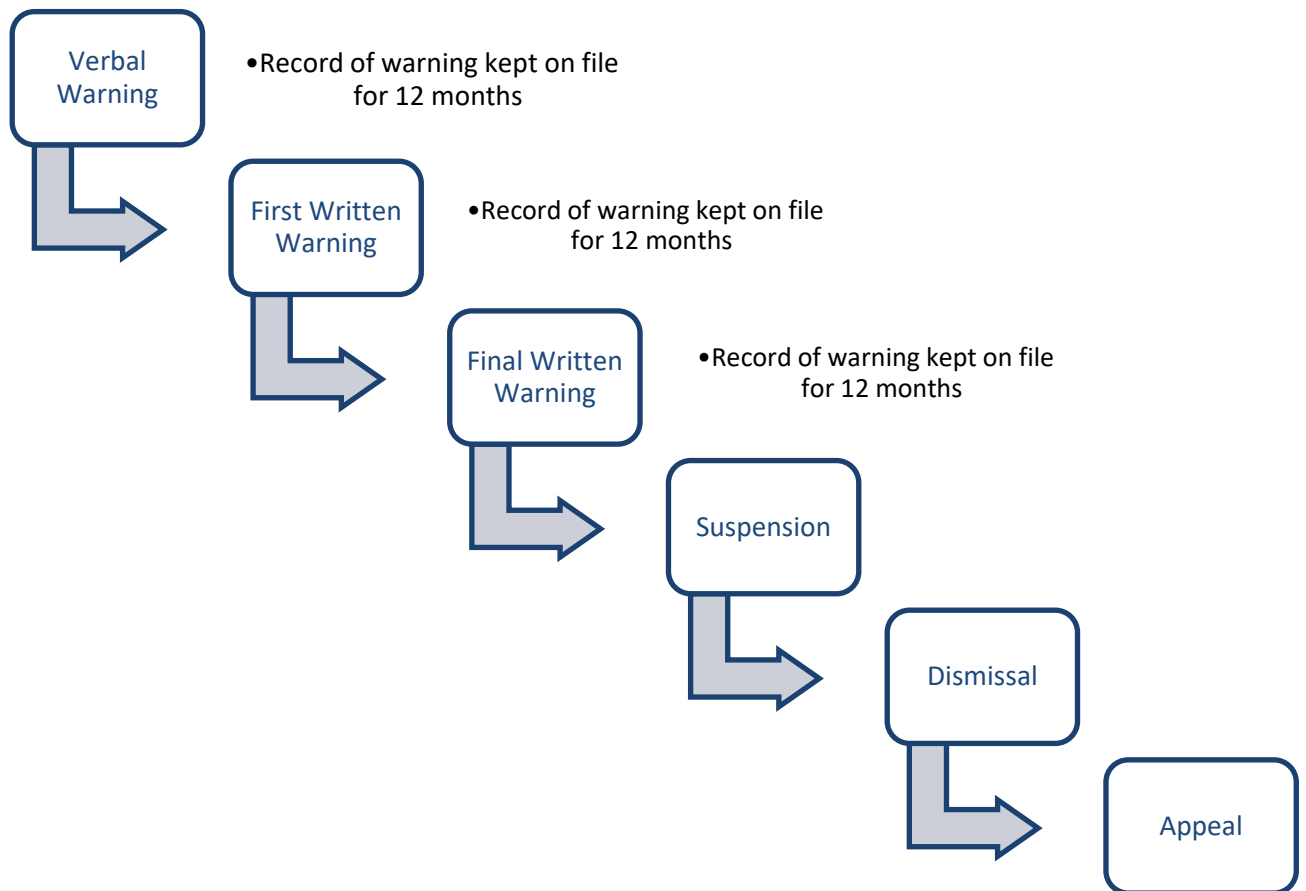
Verbal Warning

•Record of warning kept on file for 12 months

First Written Warning

•Record of warning kept on file for 12 months

Final Written Warning

•Record of warning kept on file for 12 months

Suspension

Dismissal

Appeal